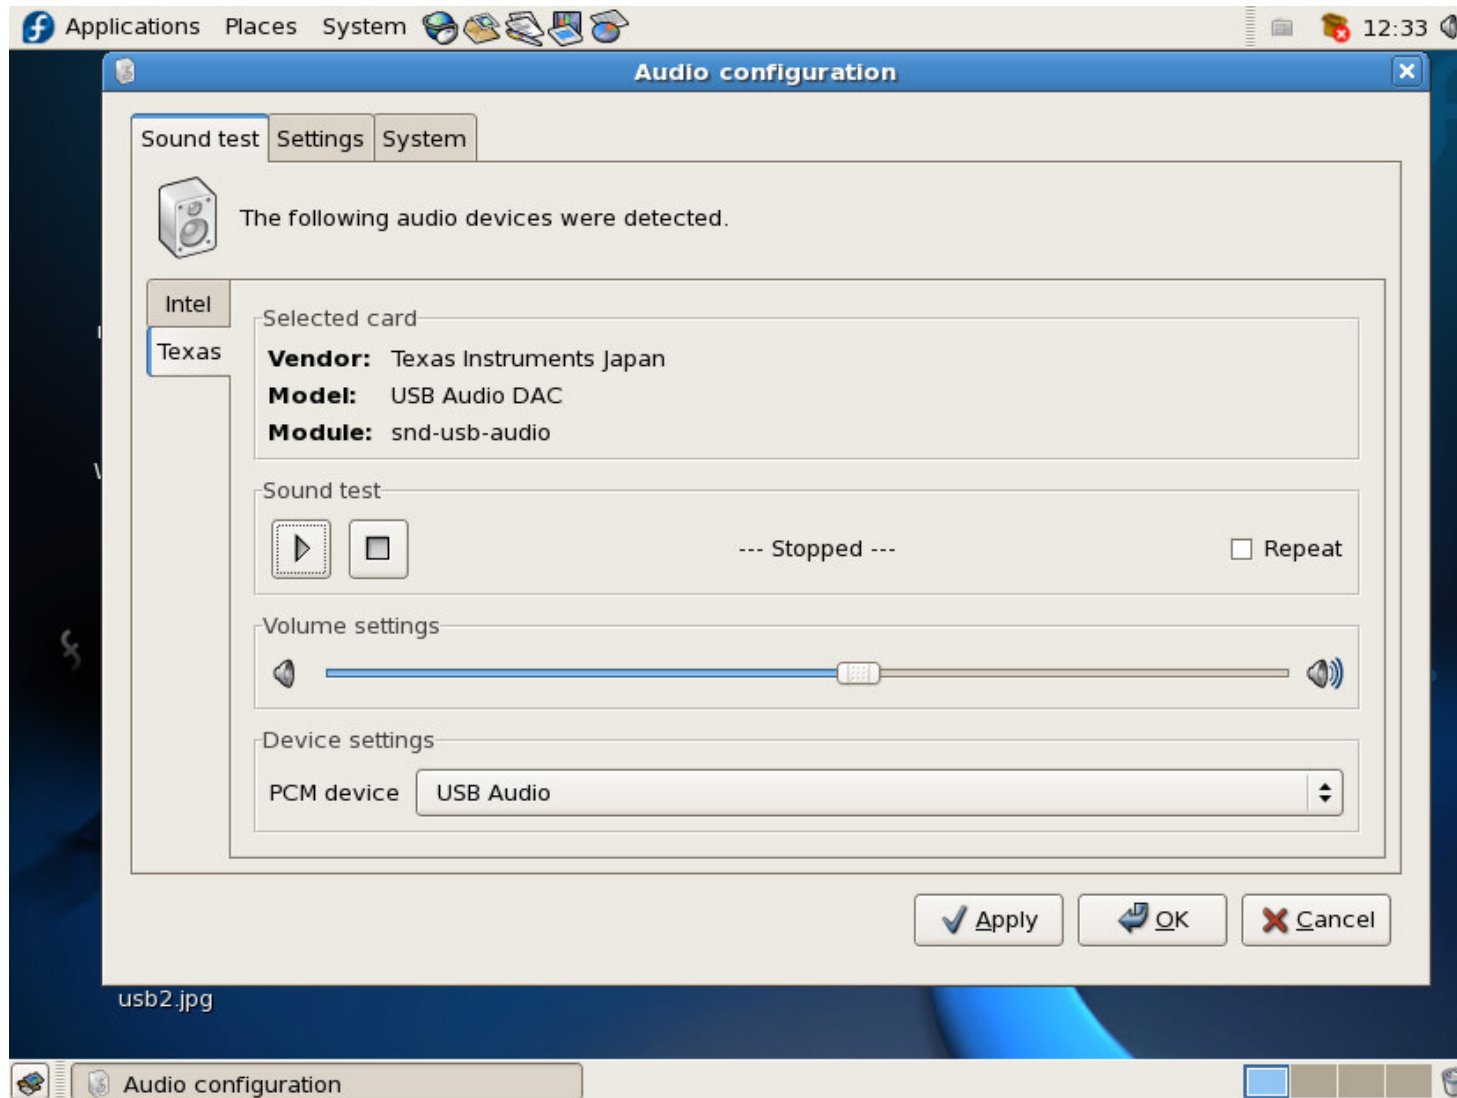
Applications Places System

12:33

Audio configuration

Sound test Settings System

The following audio devices were detected.

Intel
Texas

Selected card
**Vendor:** Texas Instruments Japan
**Model:** USB Audio DAC
**Module:** snd-usb-audio

Sound test
--- Stopped ---
Repeat

Volume settings

Device settings
PCM device USB Audio

Apply OK Cancel

usb2.jpg

Audio configuration